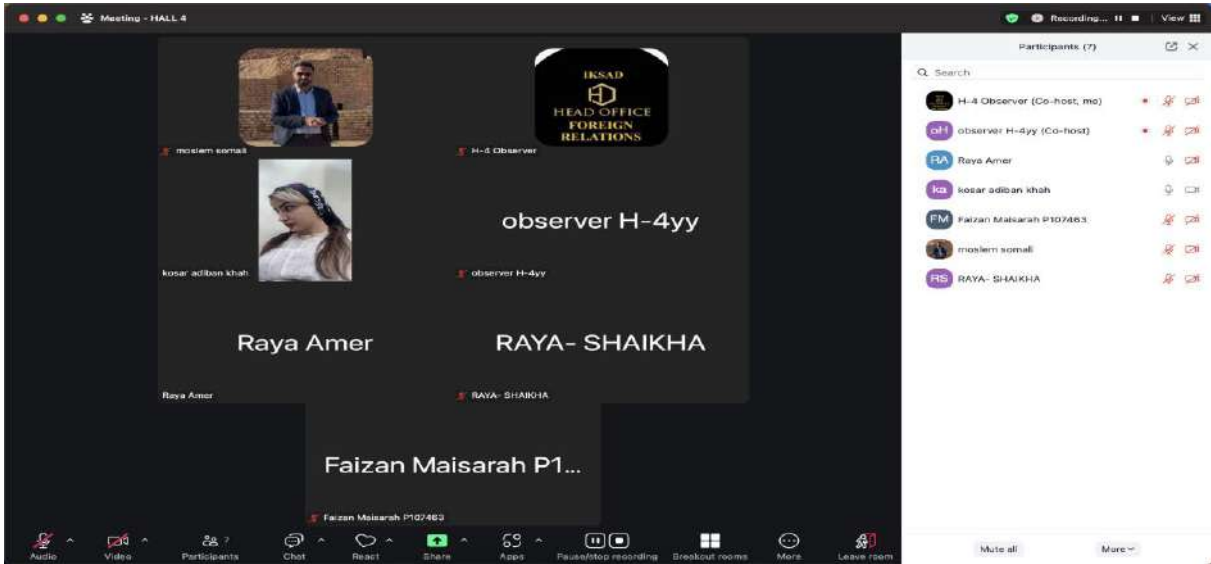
Meeting - HALL 4

Recording... View

IKSAD
HEAD OFFICE
FOREIGN
RELATIONS

moslem somali

H-4 Observer

observer H-4yy

kosar adiban khah

observer H-4yy

Raya Amer

RAYA- SHAIKHA

Raya Amer

RAYA- SHAIKHA

Faizan Maisarah P1...

Faizan Maisarah P107463

Participants (7)

Search

H-4 Observer (Co-host, me)

oH observer H-4yy (Co-host)

RA Raya Amer

ka kosar adiban khah

FM Faizan Maisarah P107463

moslem somali

RS RAYA- SHAIKHA

Mute all

More

Audio

Video

Participants 7

Chat

React

Share

Apps

Pause/stop recording

Breakout rooms

More

Leave room